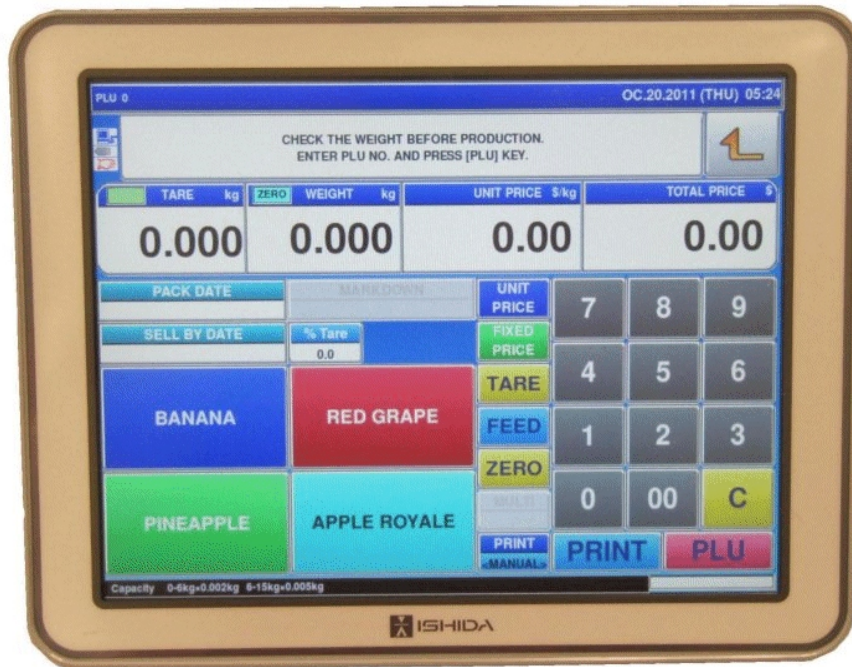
PLU 0

OC.20.2011 (THU) 05:24

CHECK THE WEIGHT BEFORE PRODUCTION.
ENTER PLU NO. AND PRESS [PLU] KEY.

| TARE kg | ZERO WEIGHT kg | UNIT PRICE $/kg | TOTAL PRICE $ |
|---|---|---|---|
| 0.000 | 0.000 | 0.00 | 0.00 |

PACK DATE

MARKDOWN

UNIT PRICE

SELL BY DATE

% Tare
0.0

FIXED PRICE

BANANA

RED GRAPE

PINEAPPLE

APPLE ROYALE

TARE

FEED

ZERO

MULTI

PRINT <MANUAL>

7 8 9

4 5 6

1 2 3

0 00 C

PRINT

PLU

Capacity 0-6kg=0.002kg 6-15kg=0.005kg

ISHIDA